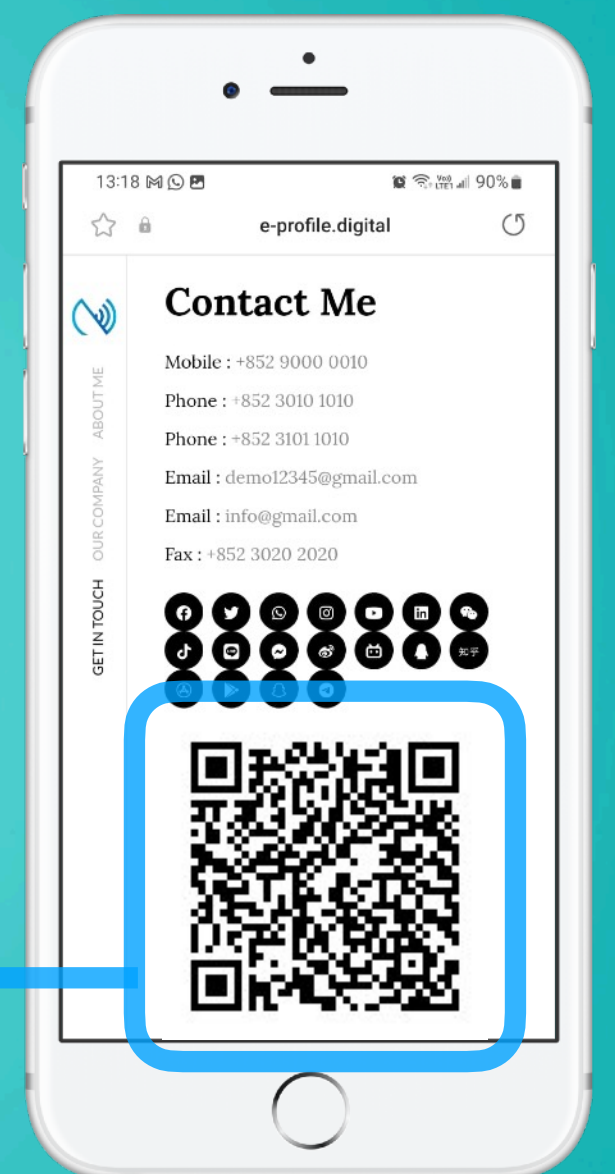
13:18 90%

e-profile.digital

ABOUT ME
OUR COMPANY
GET IN TOUCH

Contact Me

Mobile : +852 9000 0010

Phone : +852 3010 1010

Phone : +852 3101 1010

Email : demo12345@gmail.com

Email : info@gmail.com

Fax : +852 3020 2020

知乎